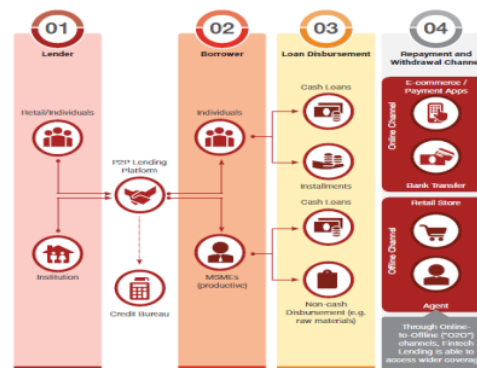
01
Lender

Retail/Individuals

Institution

P2P Lending Platform

Credit Bureau

02
Borrower

Individuals

MSMEs (productive)

03
Loan Disbursement

Cash Loans

Installments

Cash Loans

Non-cash Disbursement (e.g. raw materials)

04
Repayment and Withdrawal Channe

Online Channel

E-commerce / Payment Apps

Bank Transfer

Offline Channel

Retail Store

Agent

Through Online-to-Offline ("O2O") channels, Fintech Lending is able to access wider coverag